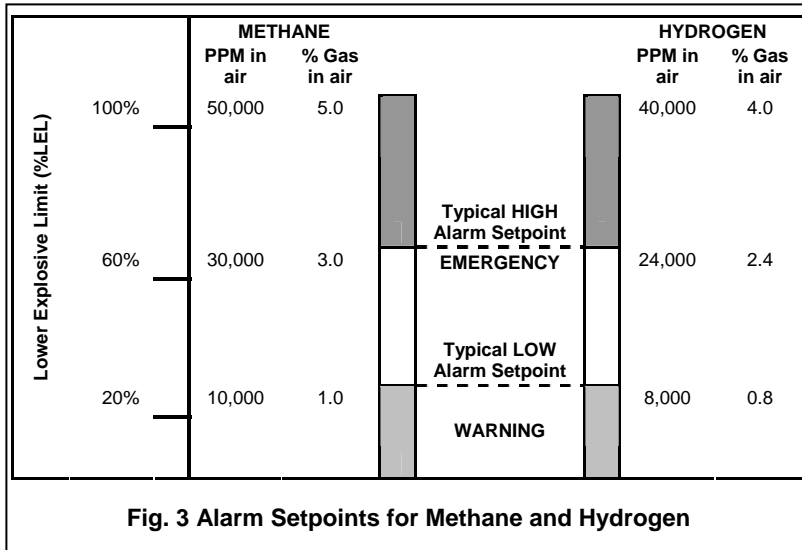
Lower Explosive Limit (%LEL)

METHANE

| | PPM in air | % Gas in air |
|---|---|---|
| 100% | 50,000 | 5.0 |
| 60% | 30,000 | 3.0 |
| 20% | 10,000 | 1.0 |

Typical HIGH Alarm Setpoint

EMERGENCY

Typical LOW Alarm Setpoint

WARNING

HYDROGEN

| PPM in air | % Gas in air |
|---|---|
| 40,000 | 4.0 |
| 24,000 | 2.4 |
| 8,000 | 0.8 |

Fig. 3 Alarm Setpoints for Methane and Hydrogen